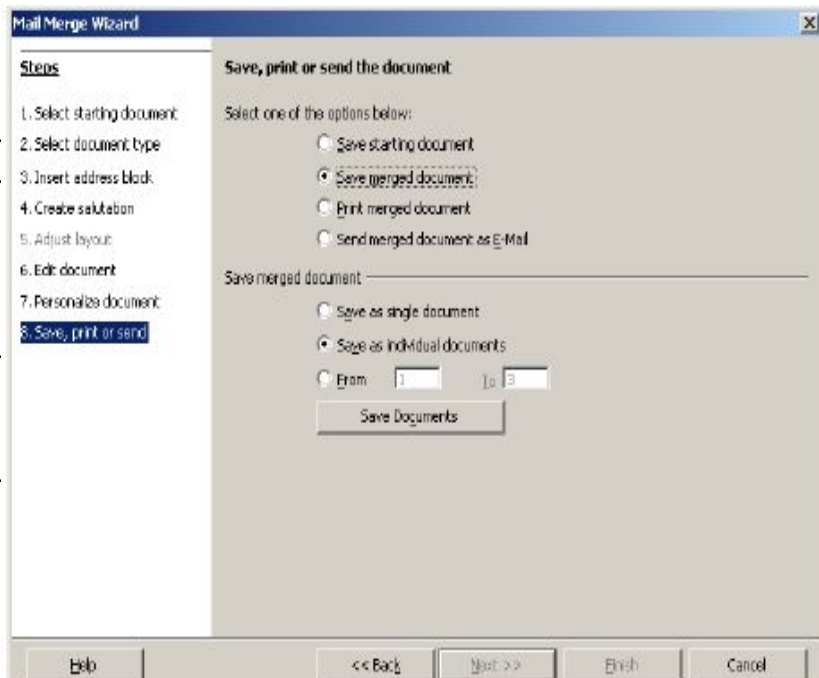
Mail Merge Wizard

Steps

1. Select starting document
2. Select document type
3. Insert address block
4. Create salutation
5. Adjust layout
6. Edit document
7. Personalize document
8. Save, print or send

Save, print or send the document

Select one of the options below:

Save starting document
Save merged document
Print merged document
Send merged document as E-Mail

Save merged document

Save as single document
Save as individual documents
From 1 To 3

Save Documents

Help
<< Back
Next >>
Finish
Cancel